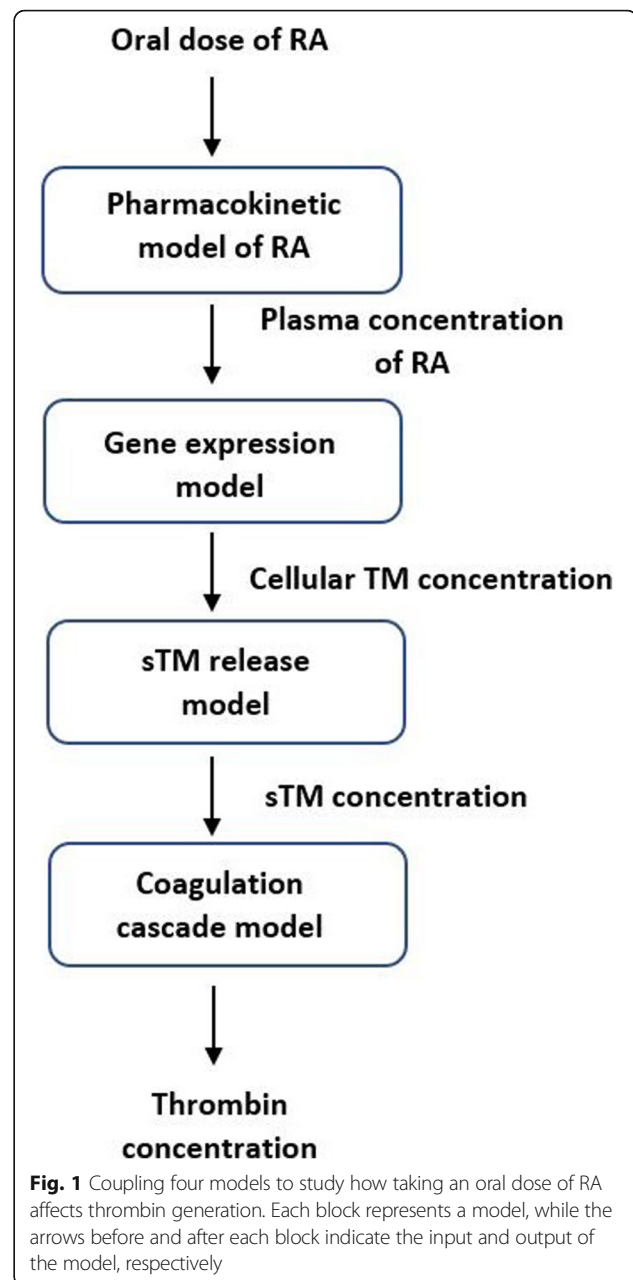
Oral dose of RA

Pharmacokinetic model of RA

Plasma concentration of RA

Gene expression model

Cellular TM concentration

sTM release model

sTM concentration

Coagulation cascade model

Thrombin concentration

**Fig. 1** Coupling four models to study how taking an oral dose of RA affects thrombin generation. Each block represents a model, while the arrows before and after each block indicate the input and output of the model, respectively